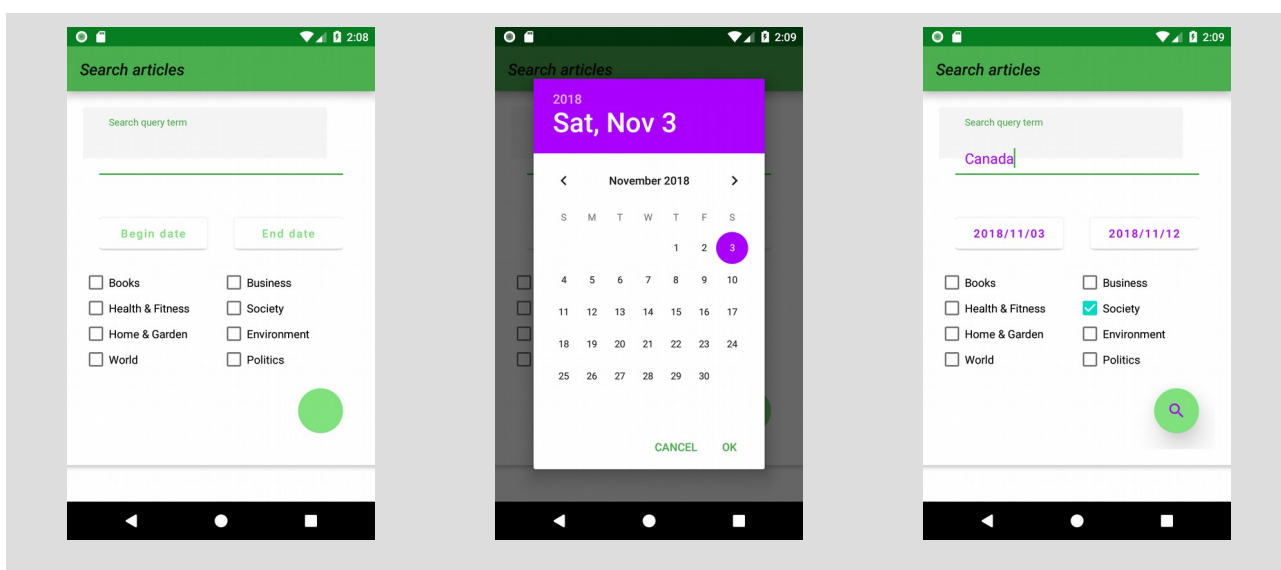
2:08

Search articles

Search query term

Begin date
End date

Books
Business
Health & Fitness
Society
Home & Garden
Environment
World
Politics

2:09

Search articles

2018
Sat, Nov 3

November 2018

| S | M | T | W | T | F | S |
|---|---|---|---|---|---|---|
| | | | | 1 | 2 | 3 |
| 4 | 5 | 6 | 7 | 8 | 9 | 10 |
| 11 | 12 | 13 | 14 | 15 | 16 | 17 |
| 18 | 19 | 20 | 21 | 22 | 23 | 24 |
| 25 | 26 | 27 | 28 | 29 | 30 | |

CANCEL
OK

2:09

Search articles

Search query term
Canada

2018/11/03
2018/11/12

Books
Business
Health & Fitness
Society
Home & Garden
Environment
World
Politics